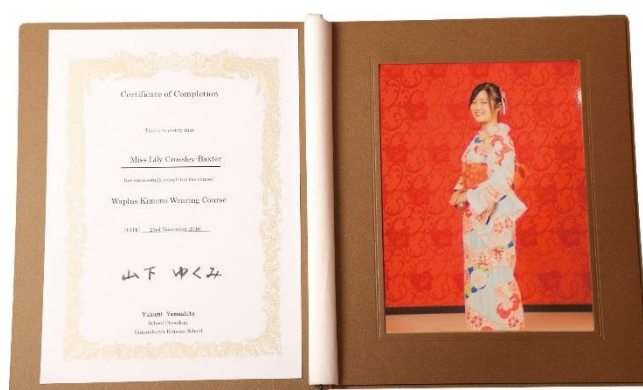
Certificate of Completion

This is to certify that

Miss Lily Crossley-Baxter

has successfully completed the course

Waplus Kimono Wearing Course

(DATE) 23rd November 2016

山下 ゆくみ

Yukumi Yamashita
School President
Yamashita's Kimono School